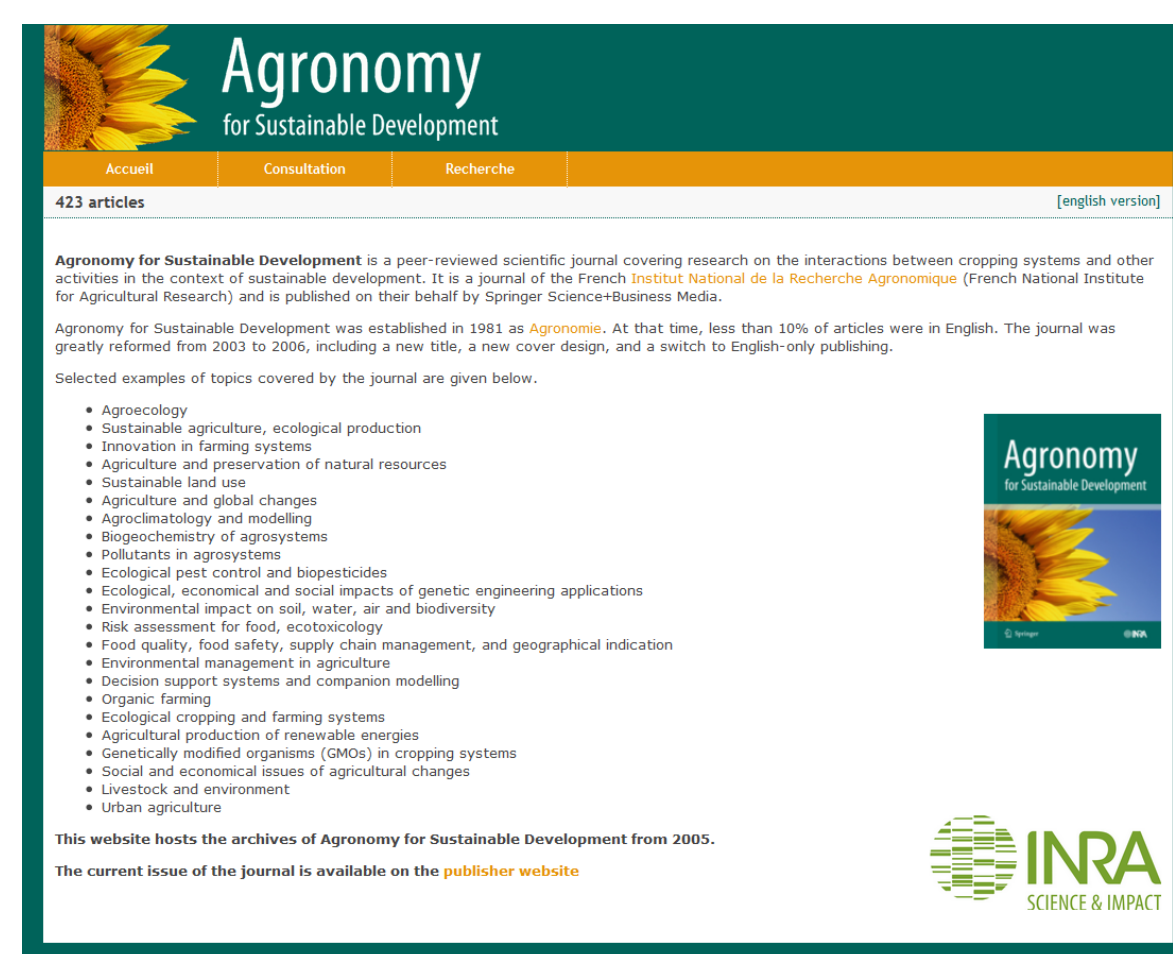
Agronomy
for Sustainable Development

Accueil
Consultation
Recherche

423 articles
[english version]

**Agronomy for Sustainable Development** is a peer-reviewed scientific journal covering research on the interactions between cropping systems and other activities in the context of sustainable development. It is a journal of the French Institut National de la Recherche Agronomique (French National Institute for Agricultural Research) and is published on their behalf by Springer Science+Business Media.

Agronomy for Sustainable Development was established in 1981 as Agronomie. At that time, less than 10% of articles were in English. The journal was greatly reformed from 2003 to 2006, including a new title, a new cover design, and a switch to English-only publishing.

Selected examples of topics covered by the journal are given below.

- Agroecology
- Sustainable agriculture, ecological production
- Innovation in farming systems
- Agriculture and preservation of natural resources
- Sustainable land use
- Agriculture and global changes
- Agroclimatology and modelling
- Biogeochemistry of agrosystems
- Pollutants in agrosystems
- Ecological pest control and biopesticides
- Ecological, economical and social impacts of genetic engineering applications
- Environmental impact on soil, water, air and biodiversity
- Risk assessment for food, ecotoxicology
- Food quality, food safety, supply chain management, and geographical indication
- Environmental management in agriculture
- Decision support systems and companion modelling
- Organic farming
- Ecological cropping and farming systems
- Agricultural production of renewable energies
- Genetically modified organisms (GMOs) in cropping systems
- Social and economical issues of agricultural changes
- Livestock and environment
- Urban agriculture

Agronomy
for Sustainable Development
Springer
INRA

**This website hosts the archives of Agronomy for Sustainable Development from 2005.**

**The current issue of the journal is available on the publisher website**

INRA
SCIENCE & IMPACT